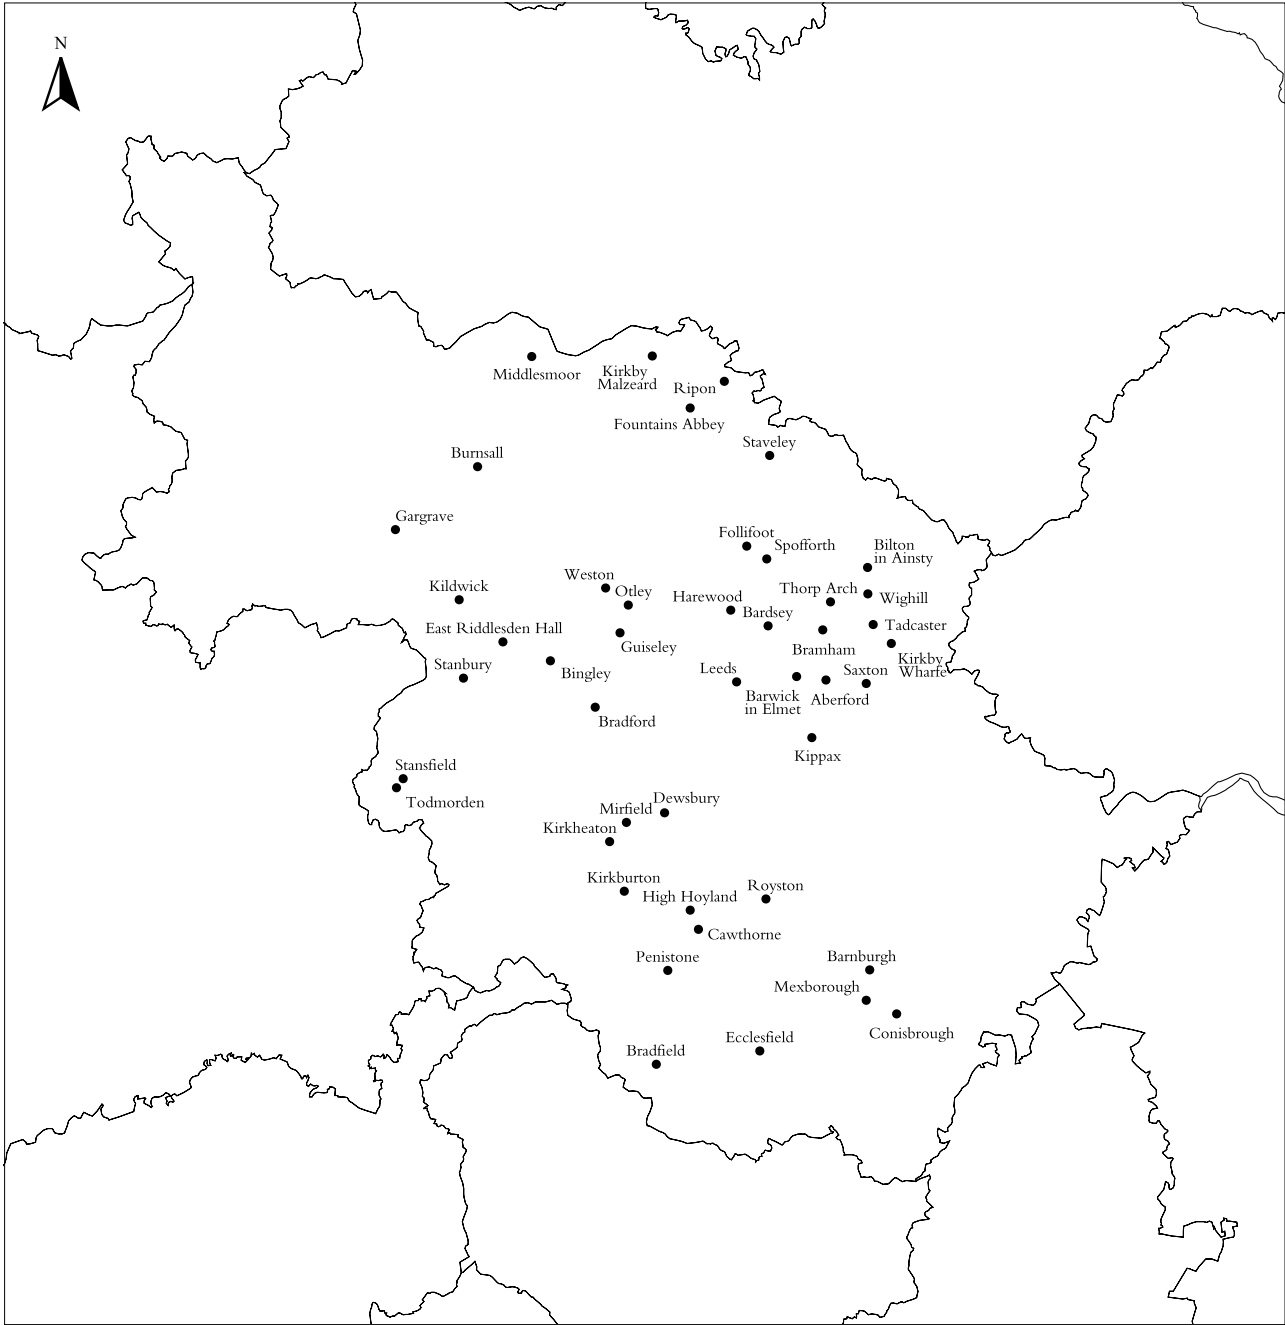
N

Middlesmoor
Kirkby Malzeard
Ripon
Fountains Abbey
Staveley
Burnsall
Gargrave
Follifoot
Spofforth
Bilton in Ainsty
Kildwick
Weston
Otley
Harewood
Thorp Arch
Wighill
Bardsey
Tadcaster
East Riddlesden Hall
Guiseley
Bramham
Kirkby Wharfe
Stanbury
Bingley
Leeds
Saxton
Barwick in Elmet
Aberford
Bradford
Kippax
Stansfield
Todmorden
Mirfield
Dewsbury
Kirkheaton
Kirkburton
High Hoyland
Royston
Cawthorne
Penistone
Barnburgh
Mexborough
Conisbrough
Ecclesfield
Bradfield